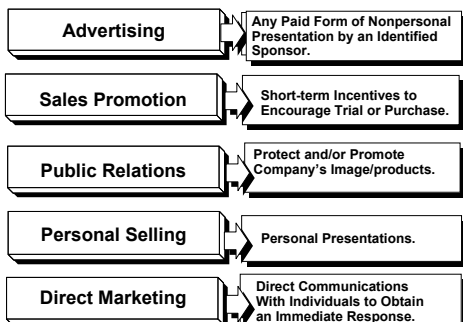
Advertising

Any Paid Form of Nonpersonal Presentation by an Identified Sponsor.

Sales Promotion

Short-term Incentives to Encourage Trial or Purchase.

Public Relations

Protect and/or Promote Company's Image/products.

Personal Selling

Personal Presentations.

Direct Marketing

Direct Communications With Individuals to Obtain an Immediate Response.